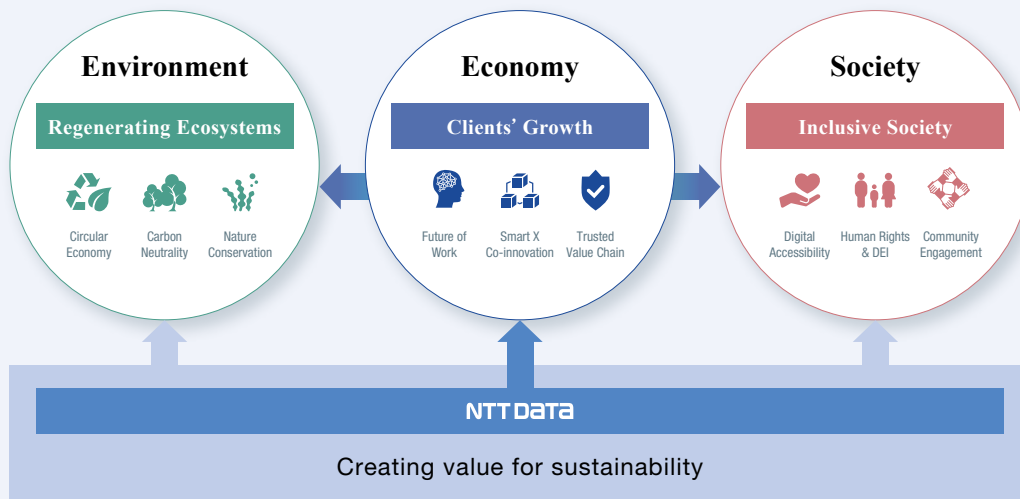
Environment

Regenerating Ecosystems

Circular Economy

Carbon Neutrality

Nature Conservation

Economy

Clients' Growth

Future of Work

Smart X Co-innovation

Trusted Value Chain

Society

Inclusive Society

Digital Accessibility

Human Rights & DEI

Community Engagement

NTT DATA

Creating value for sustainability